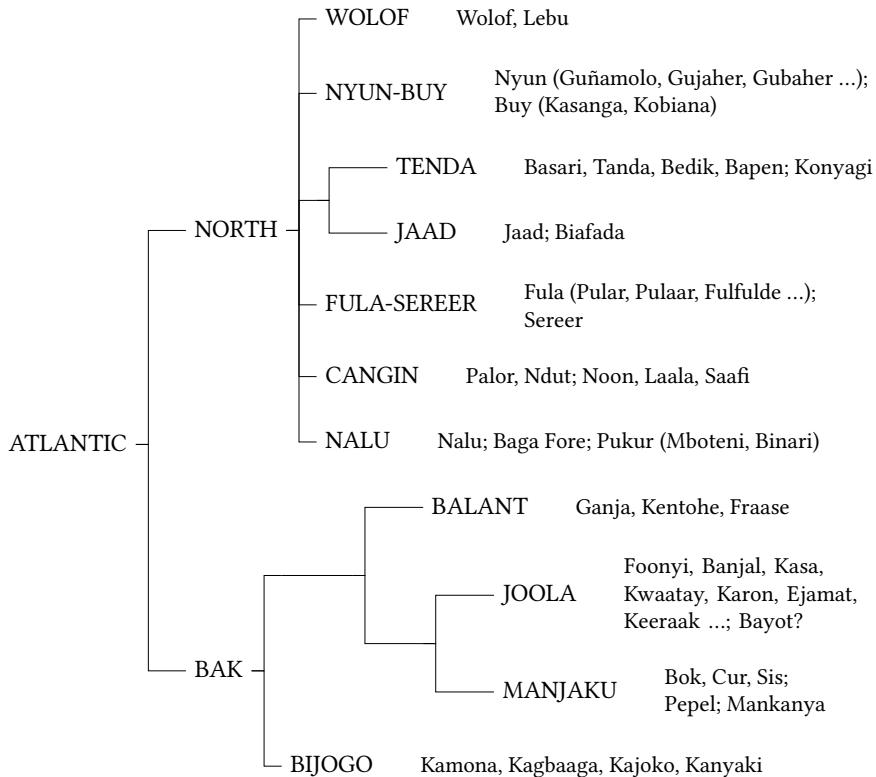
ATLANTIC

NORTH

WOLOF Wolof, Lebu

NYUN-BUY Nyun (Guñamolo, Gujaher, Gubaher ...); Buy (Kasanga, Kobiana)

TENDA Basari, Tanda, Bedik, Bapen; Konyagi

JAAD Jaad; Biafada

FULA-SEREER Fula (Pular, Pulaar, Fulfulde ...); Sereer

CANGIN Palor, Ndut; Noon, Laala, Saafi

NALU Nalu; Baga Fore; Pukur (Mboteni, Binari)

BAK

BALANT Ganja, Kentohe, Fraase

JOOLA Foonyi, Banjal, Kasa, Kwaatay, Karon, Ejamat, Keeraak ...; Bayot?

MANJAKU Bok, Cur, Sis; Pepel; Mankanya

BIJOGO Kamona, Kagbaaga, Kajoko, Kanyaki